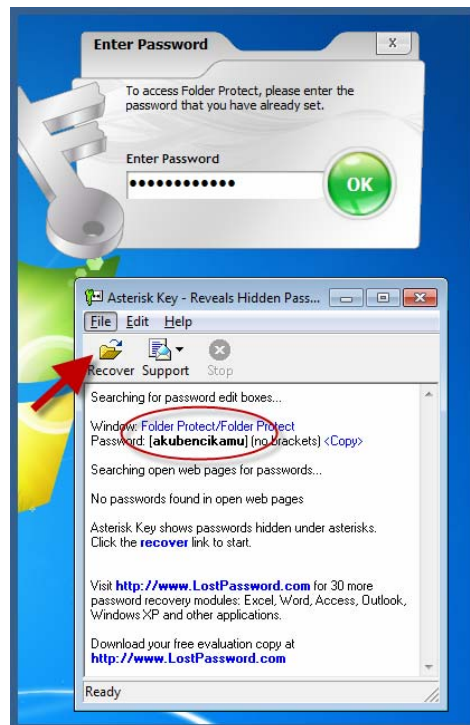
Enter Password

X

To access Folder Protect, please enter the password that you have already set.

Enter Password

••••••••••••

OK

Asterisk Key - Reveals Hidden Pass...

File Edit Help

Recover Support Stop

Searching for password edit boxes...

Window: Folder Protect/Folder Protect
Password: [akubencikamu] (no brackets) <Copy>

Searching open web pages for passwords...

No passwords found in open web pages

Asterisk Key shows passwords hidden under asterisks. Click the recover link to start.

Visit http://www.LostPassword.com for 30 more password recovery modules: Excel, Word, Access, Outlook, Windows XP and other applications.

Download your free evaluation copy at http://www.LostPassword.com

Ready